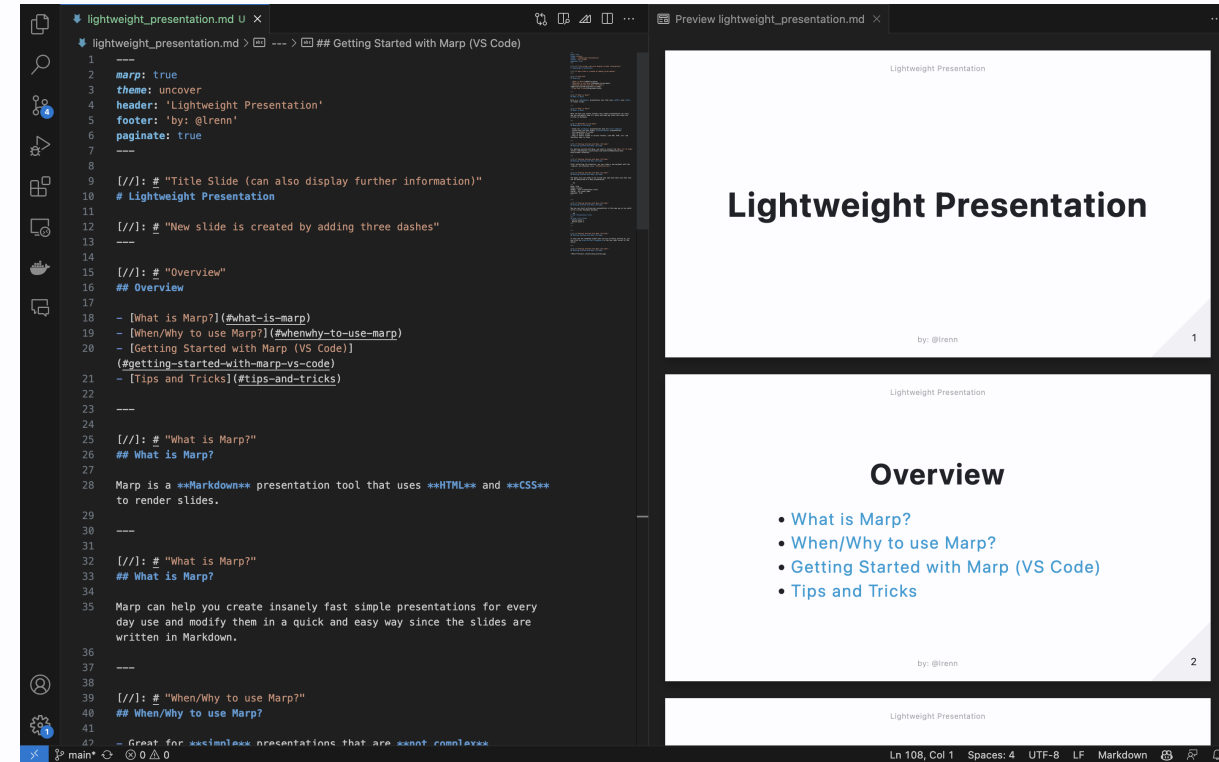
lightweight_presentation.md U ×

lightweight_presentation.md > --- > ## Getting Started with Marp (VS Code)

1 ---
2 marp: true
3 theme: uncover
4 header: 'Lightweight Presentation'
5 footer: 'by: @lrenn'
6 paginate: true
7 ---
8
9 [//]: # "Title Slide (can also display further information)"
10 # Lightweight Presentation
11
12 [//]: # "New slide is created by adding three dashes"
13 ---
14
15 [//]: # "Overview"
16 ## Overview
17
18 - [What is Marp?](#what-is-marp)
19 - [When/Why to use Marp?](#whenwhy-to-use-marp)
20 - [Getting Started with Marp (VS Code)](#getting-started-with-marp-vs-code)
21 - [Tips and Tricks](#tips-and-tricks)
22
23 ---
24
25 [//]: # "What is Marp?"
26 ## What is Marp?
27
28 Marp is a **Markdown** presentation tool that uses **HTML** and **CSS** to render slides.
29
30 ---
31
32 [//]: # "What is Marp?"
33 ## What is Marp?
34
35 Marp can help you create insanely fast simple presentations for every day use and modify them in a quick and easy way since the slides are written in Markdown.
36
37 ---
38
39 [//]: # "When/Why to use Marp?"
40 ## When/Why to use Marp?
41
42 - Great for **simple** presentations that are **not complex**

Preview lightweight_presentation.md ×

Lightweight Presentation

Lightweight Presentation

by: @lrenn

1

Lightweight Presentation

Overview

• What is Marp?
• When/Why to use Marp?
• Getting Started with Marp (VS Code)
• Tips and Tricks

by: @lrenn

2

Lightweight Presentation

main* ⊗ 0 ⚠ 0

Ln 108, Col 1 Spaces: 4 UTF-8 LF Markdown